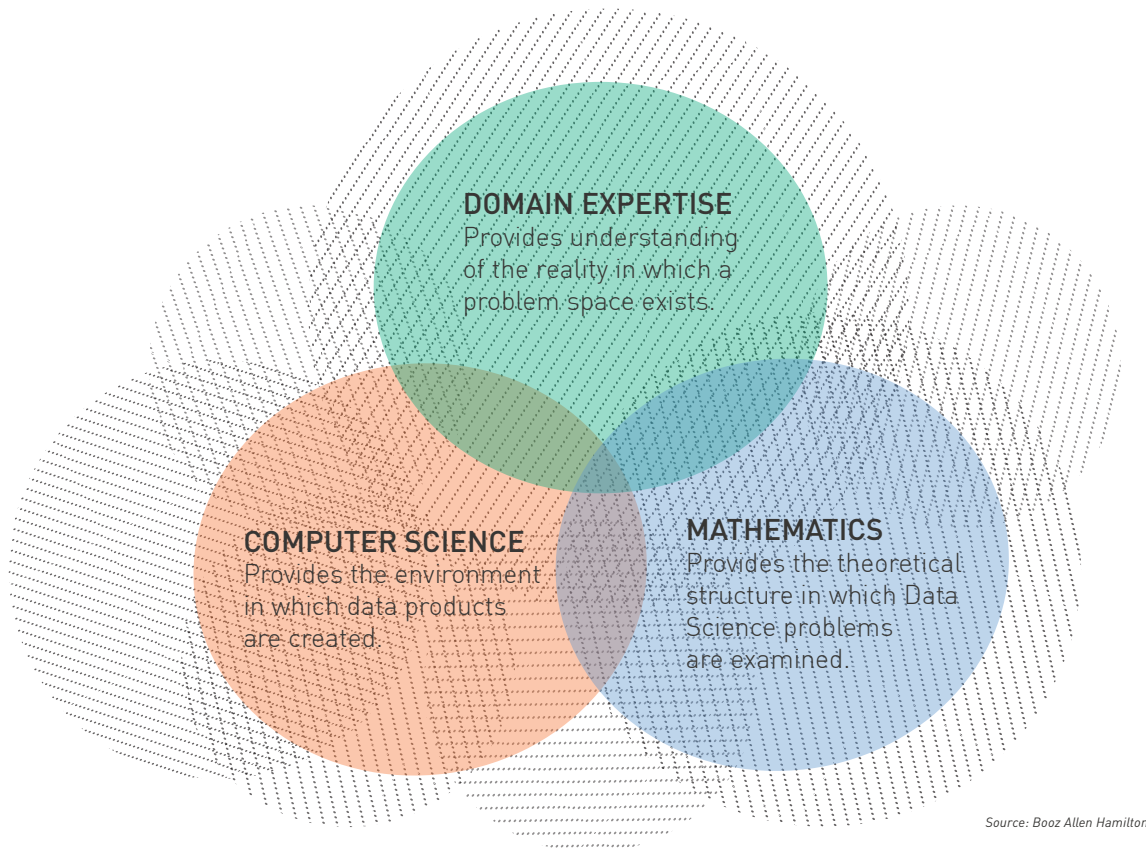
DOMAIN EXPERTISE
Provides understanding of the reality in which a problem space exists.

COMPUTER SCIENCE
Provides the environment in which data products are created.

MATHEMATICS
Provides the theoretical structure in which Data Science problems are examined.

Source: Booz Allen Hamilton